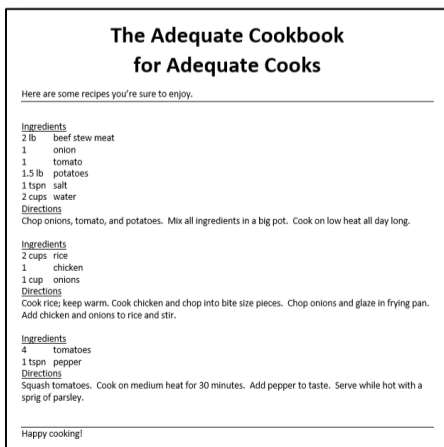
The Adequate Cookbook for Adequate Cooks

Here are some recipes you're sure to enjoy.

Ingredients
2 lb beef stew meat
1 onion
1 tomato
1.5 lb potatoes
1 tspn salt
2 cups water
Directions
Chop onions, tomato, and potatoes. Mix all ingredients in a big pot. Cook on low heat all day long.

Ingredients
2 cups rice
1 chicken
1 cup onions
Directions
Cook rice; keep warm. Cook chicken and chop into bite size pieces. Chop onions and glaze in frying pan. Add chicken and onions to rice and stir.

Ingredients
4 tomatoes
1 tspn pepper
Directions
Squash tomatoes. Cook on medium heat for 30 minutes. Add pepper to taste. Serve while hot with a sprig of parsley.

Happy cooking!